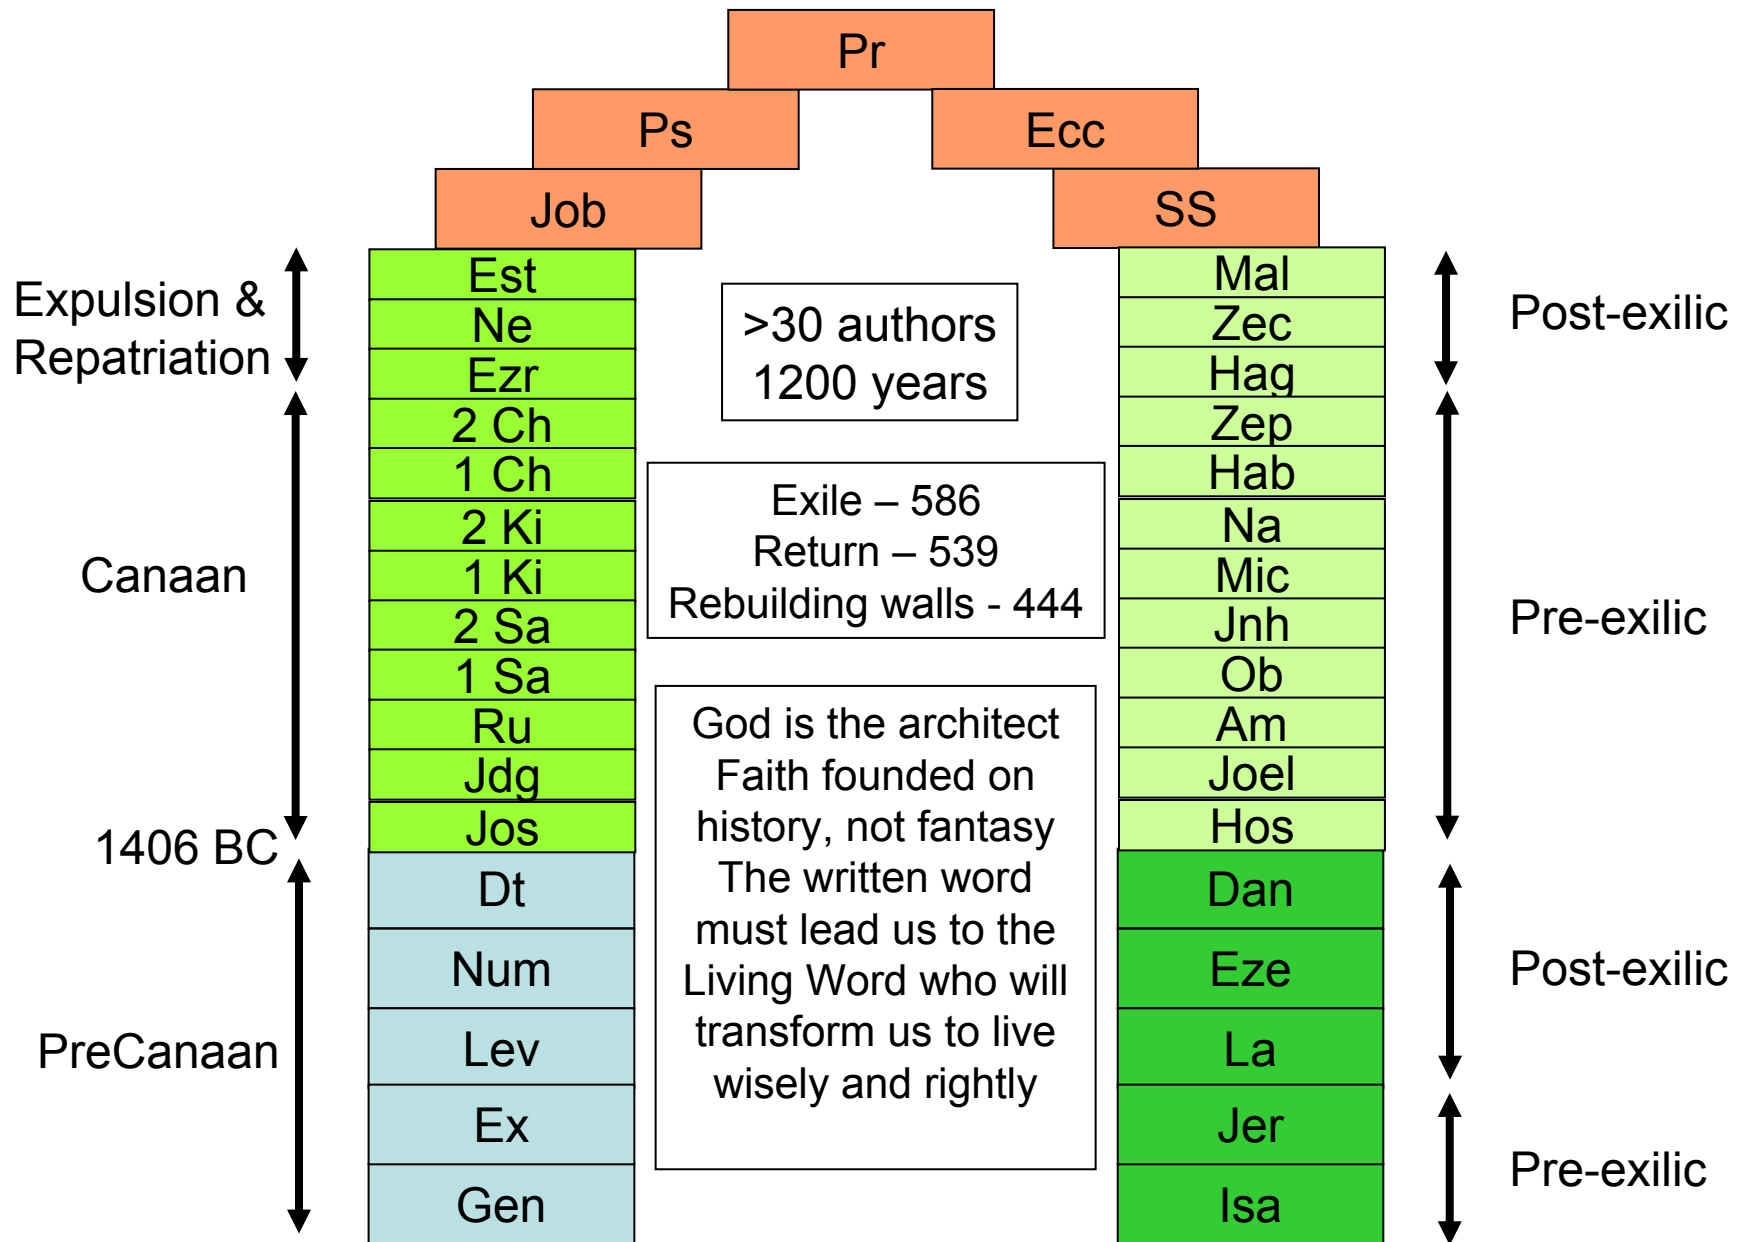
Pr

Ps

Ecc

Job

SS

Expulsion & Repatriation

Canaan

1406 BC

PreCanaan

Est
Ne
Ezr
2 Ch
1 Ch
2 Ki
1 Ki
2 Sa
1 Sa
Ru
Jdg
Jos
Dt
Num
Lev
Ex
Gen

>30 authors
1200 years

Exile – 586
Return – 539
Rebuilding walls - 444

God is the architect
Faith founded on history, not fantasy
The written word must lead us to the Living Word who will transform us to live wisely and rightly

Mal
Zec
Hag
Zep
Hab
Na
Mic
Jnh
Ob
Am
Joel
Hos
Dan
Eze
La
Jer
Isa

Post-exilic

Pre-exilic

Post-exilic

Pre-exilic